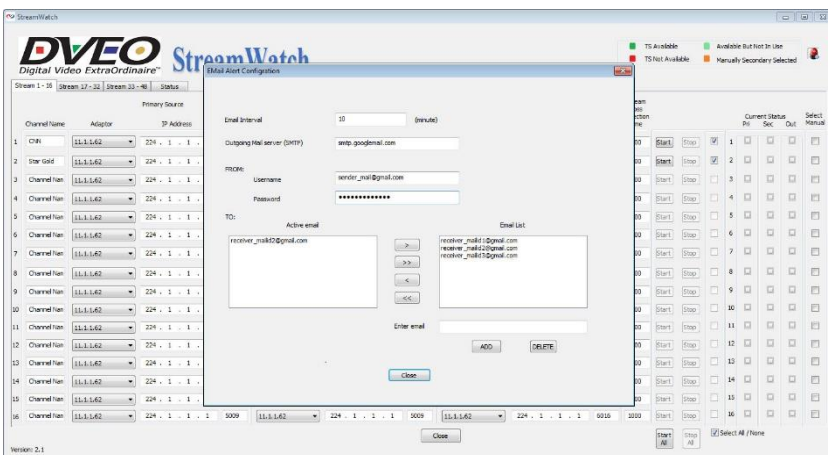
StreamWatch

DVEO
Digital Video ExtraOrdinaire™
StreamWatch

TS Available
TS Not Available
Available But Not In Use
Manually Secondary Selected

Stream 1 - 16 | Stream 17 - 32 | Stream 33 - 48 | Status

Primary Source
Channel Name | Adaptor | IP Address

| | Channel Name | Adaptor | IP Address |
|---|---|---|---|
| 1 | CNN | 11.1.1.62 | 224 . 1 . 1 . |
| 2 | Star Gold | 11.1.1.62 | 224 . 1 . 1 . |
| 3 | Channel Nan | 11.1.1.62 | 224 . 1 . 1 . |
| 4 | Channel Nan | 11.1.1.62 | 224 . 1 . 1 . |
| 5 | Channel Nan | 11.1.1.62 | 224 . 1 . 1 . |
| 6 | Channel Nan | 11.1.1.62 | 224 . 1 . 1 . |
| 7 | Channel Nan | 11.1.1.62 | 224 . 1 . 1 . |
| 8 | Channel Nan | 11.1.1.62 | 224 . 1 . 1 . |
| 9 | Channel Nan | 11.1.1.62 | 224 . 1 . 1 . |
| 10 | Channel Nan | 11.1.1.62 | 224 . 1 . 1 . |
| 11 | Channel Nan | 11.1.1.62 | 224 . 1 . 1 . |
| 12 | Channel Nan | 11.1.1.62 | 224 . 1 . 1 . |
| 13 | Channel Nan | 11.1.1.62 | 224 . 1 . 1 . |
| 14 | Channel Nan | 11.1.1.62 | 224 . 1 . 1 . |
| 15 | Channel Nan | 11.1.1.62 | 224 . 1 . 1 . |
| 16 | Channel Nan | 11.1.1.62 | 224 . 1 . 1 . 1 | 5009 | 11.1.1.62 | 224 . 1 . 1 . 1 | 5009 | 11.1.1.62 | 224 . 1 . 1 . 1 | 5016 | 1000 |

EMail Alert Configration

Email Interval 10 (minute)
Outgoing Mail server (SMTP) smtp.googlemail.com
FROM:
Username sender_mail@gmail.com
Password ••••••••••••••
TO:
Active email
receiver_maild2@gmail.com
> >> < <<
Email List
receiver_maild1@gmail.com
receiver_maild2@gmail.com
receiver_maild3@gmail.com
Enter email
ADD DELETE
Close

Start Stop

Current Status
Pri Sec Out
Select Manual

Start All
Stop All
Select All / None

Close

Version: 2.1